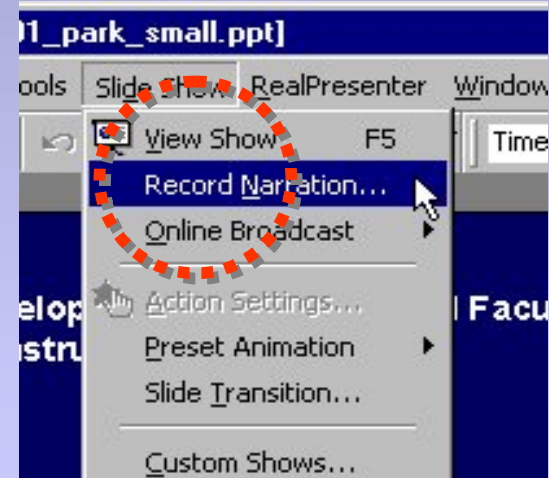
01_park_small.ppt]

ools Slide Show RealPresenter Window

Time

View Show F5

Record Narration...

Online Broadcast

Action Settings...

Preset Animation

Slide Transition...

Custom Shows...

elop

stru

l Facu